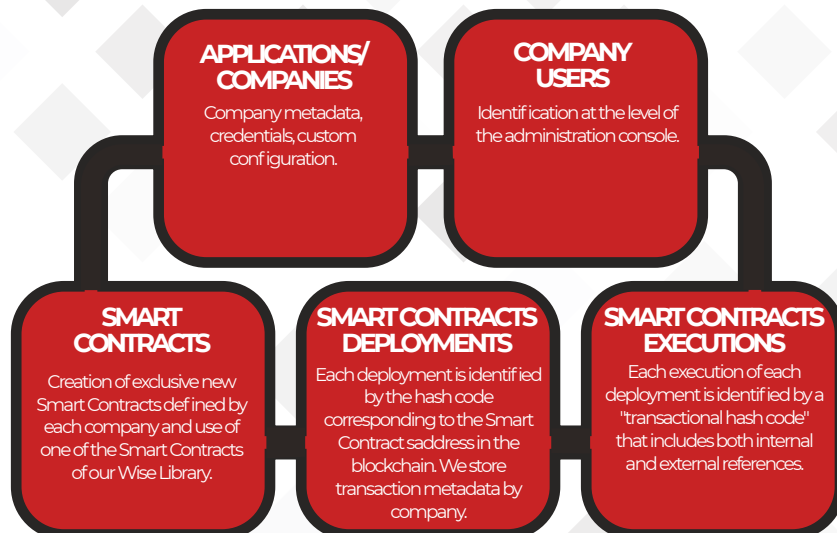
APPLICATIONS/ COMPANIES

Company metadata, credentials, custom configuration.

COMPANY USERS

Identification at the level of the administration console.

SMART CONTRACTS

Creation of exclusive new Smart Contracts defined by each company and use of one of the Smart Contracts of our Wise Library.

SMART CONTRACTS DEPLOYMENTS

Each deployment is identified by the hash code corresponding to the Smart Contract saddress in the blockchain. We store transaction metadata by company.

SMART CONTRACTS EXECUTIONS

Each execution of each deployment is identified by a "transactional hash code" that includes both internal and external references.